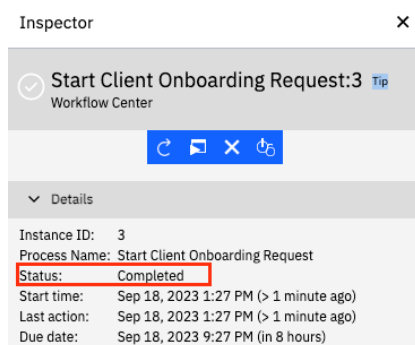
Inspector ×

Start Client Onboarding Request:3 Tip
Workflow Center

Details

Instance ID: 3
Process Name: Start Client Onboarding Request
Status: Completed
Start time: Sep 18, 2023 1:27 PM (> 1 minute ago)
Last action: Sep 18, 2023 1:27 PM (> 1 minute ago)
Due date: Sep 18, 2023 9:27 PM (in 8 hours)